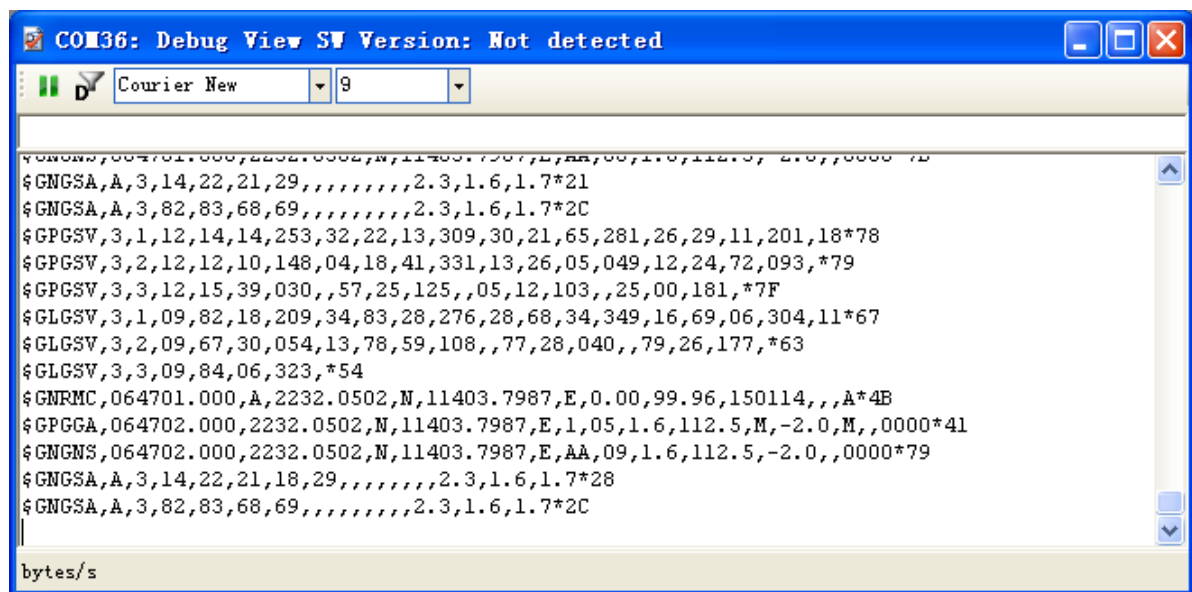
COM36: Debug View SW Version: Not detected

Courier New
9

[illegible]
$GNGSA,A,3,14,22,21,29,,,,,,,,,2.3,1.6,1.7*21
$GNGSA,A,3,82,83,68,69,,,,,,,,,2.3,1.6,1.7*2C
$GPGSV,3,1,12,14,14,253,32,22,13,309,30,21,65,281,26,29,11,201,18*78
$GPGSV,3,2,12,12,10,148,04,18,41,331,13,26,05,049,12,24,72,093,*79
$GPGSV,3,3,12,15,39,030,,57,25,125,,05,12,103,,25,00,181,*7F
$GLGSV,3,1,09,82,18,209,34,83,28,276,28,68,34,349,16,69,06,304,11*67
$GLGSV,3,2,09,67,30,054,13,78,59,108,,77,28,040,,79,26,177,*63
$GLGSV,3,3,09,84,06,323,*54
$GNRMC,064701.000,A,2232.0502,N,11403.7987,E,0.00,99.96,150114,,,A*4B
$GPGGA,064702.000,2232.0502,N,11403.7987,E,1,05,1.6,112.5,M,-2.0,M,,0000*41
$GNGNS,064702.000,2232.0502,N,11403.7987,E,AA,09,1.6,112.5,-2.0,,0000*79
$GNGSA,A,3,14,22,21,18,29,,,,,,,,2.3,1.6,1.7*28
$GNGSA,A,3,82,83,68,69,,,,,,,,,2.3,1.6,1.7*2C

bytes/s